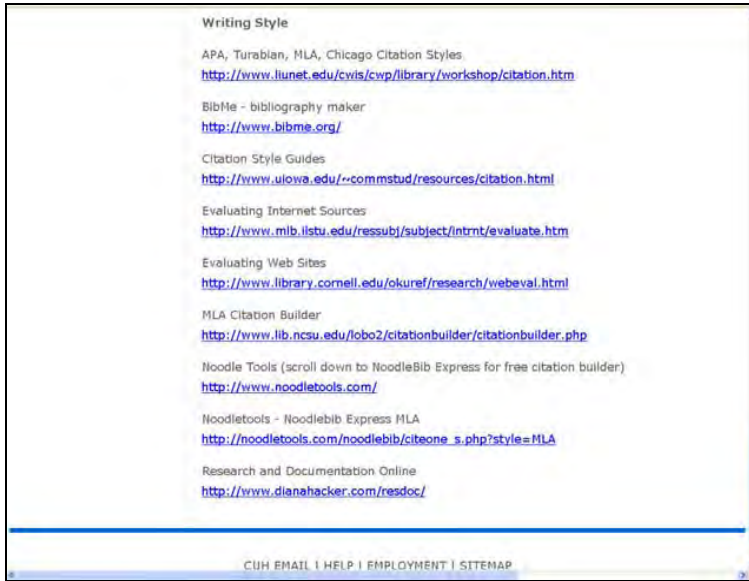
Writing Style

APA, Turabian, MLA, Chicago Citation Styles
http://www.liunet.edu/cwis/cwp/library/workshop/citation.htm

BibMe - bibliography maker
http://www.bibme.org/

Citation Style Guides
http://www.uiowa.edu/~commstud/resources/citation.html

Evaluating Internet Sources
http://www.mlb.ilstu.edu/ressubj/subject/intrnt/evaluate.htm

Evaluating Web Sites
http://www.library.cornell.edu/okuref/research/webeval.html

MLA Citation Builder
http://www.lib.ncsu.edu/lobo2/citationbuilder/citationbuilder.php

Noodle Tools (scroll down to NoodleBib Express for free citation builder)
http://www.noodletools.com/

Noodletools - Noodlebib Express MLA
http://noodletools.com/noodlebib/citeone_s.php?style=MLA

Research and Documentation Online
http://www.dianahacker.com/resdoc/

CUH EMAIL | HELP | EMPLOYMENT | SITEMAP